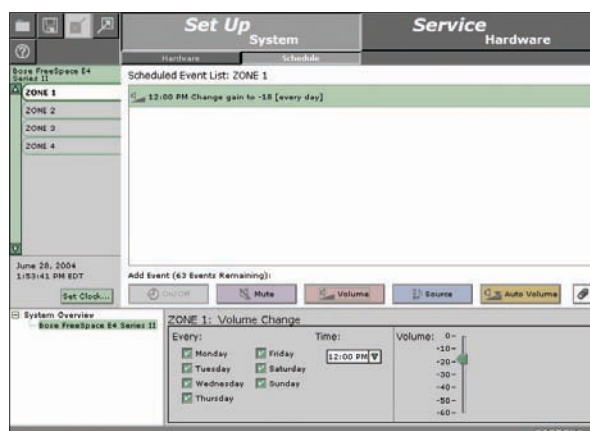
Set Up
System

Service
Hardware

Hardware
Schedule

Bose FreeSpace E4 Series II

ZONE 1
ZONE 2
ZONE 3
ZONE 4

June 28, 2004
1:53:41 PM EDT

Set Clock...

Scheduled Event List: ZONE 1

12:00 PM Change gain to -18 [every day]

Add Event (63 Events Remaining):

On/Off
Mute
Volume
Source
Auto Volume

System Overview
Bose FreeSpace E4 Series II

ZONE 1: Volume Change

Every:
Monday
Tuesday
Wednesday
Thursday
Friday
Saturday
Sunday

Time:
12:00 PM

Volume: 0-
-10-
-20-
-30-
-40-
-50-
-60-